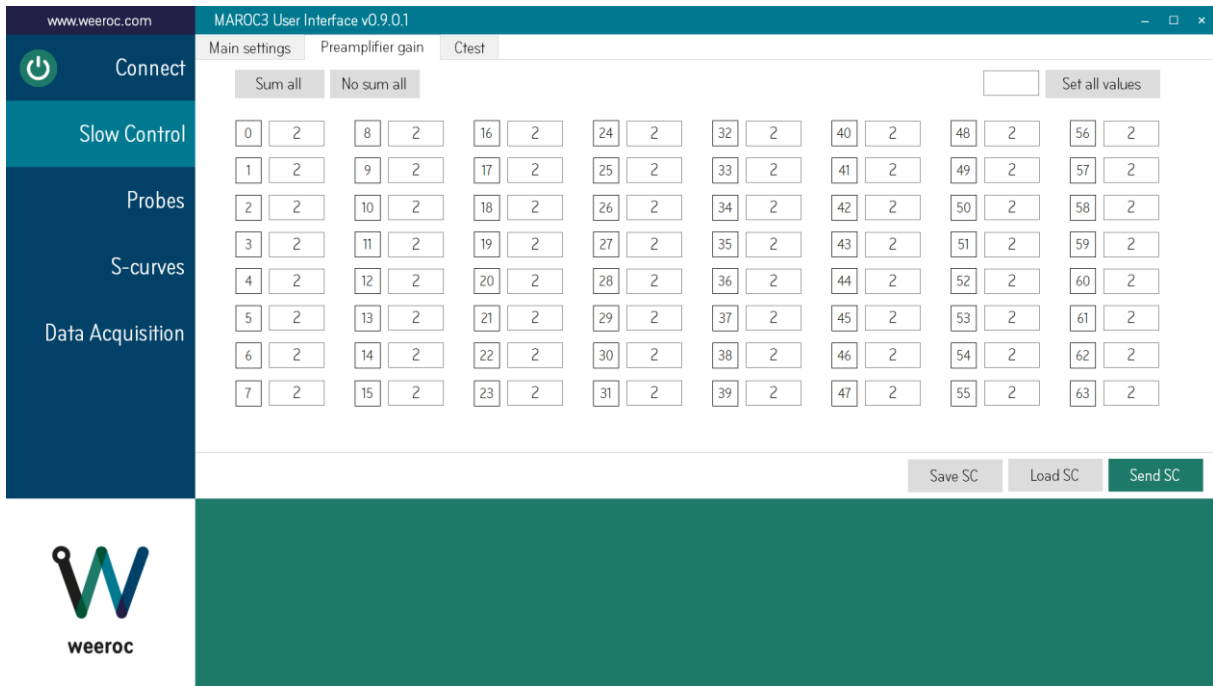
www.weeroc.com

MAROC3 User Interface v0.9.0.1

– □ ×

Connect

Slow Control

Probes

S-curves

Data Acquisition

Main settings | Preamplifier gain | Ctest

Sum all | No sum all | Set all values

| | | | | | | | | | | | | | | | |
|---|---|---|---|---|---|---|---|---|---|---|---|---|---|---|---|
| 0 | 2 | 8 | 2 | 16 | 2 | 24 | 2 | 32 | 2 | 40 | 2 | 48 | 2 | 56 | 2 |
| 1 | 2 | 9 | 2 | 17 | 2 | 25 | 2 | 33 | 2 | 41 | 2 | 49 | 2 | 57 | 2 |
| 2 | 2 | 10 | 2 | 18 | 2 | 26 | 2 | 34 | 2 | 42 | 2 | 50 | 2 | 58 | 2 |
| 3 | 2 | 11 | 2 | 19 | 2 | 27 | 2 | 35 | 2 | 43 | 2 | 51 | 2 | 59 | 2 |
| 4 | 2 | 12 | 2 | 20 | 2 | 28 | 2 | 36 | 2 | 44 | 2 | 52 | 2 | 60 | 2 |
| 5 | 2 | 13 | 2 | 21 | 2 | 29 | 2 | 37 | 2 | 45 | 2 | 53 | 2 | 61 | 2 |
| 6 | 2 | 14 | 2 | 22 | 2 | 30 | 2 | 38 | 2 | 46 | 2 | 54 | 2 | 62 | 2 |
| 7 | 2 | 15 | 2 | 23 | 2 | 31 | 2 | 39 | 2 | 47 | 2 | 55 | 2 | 63 | 2 |

Save SC | Load SC | Send SC

weeroc